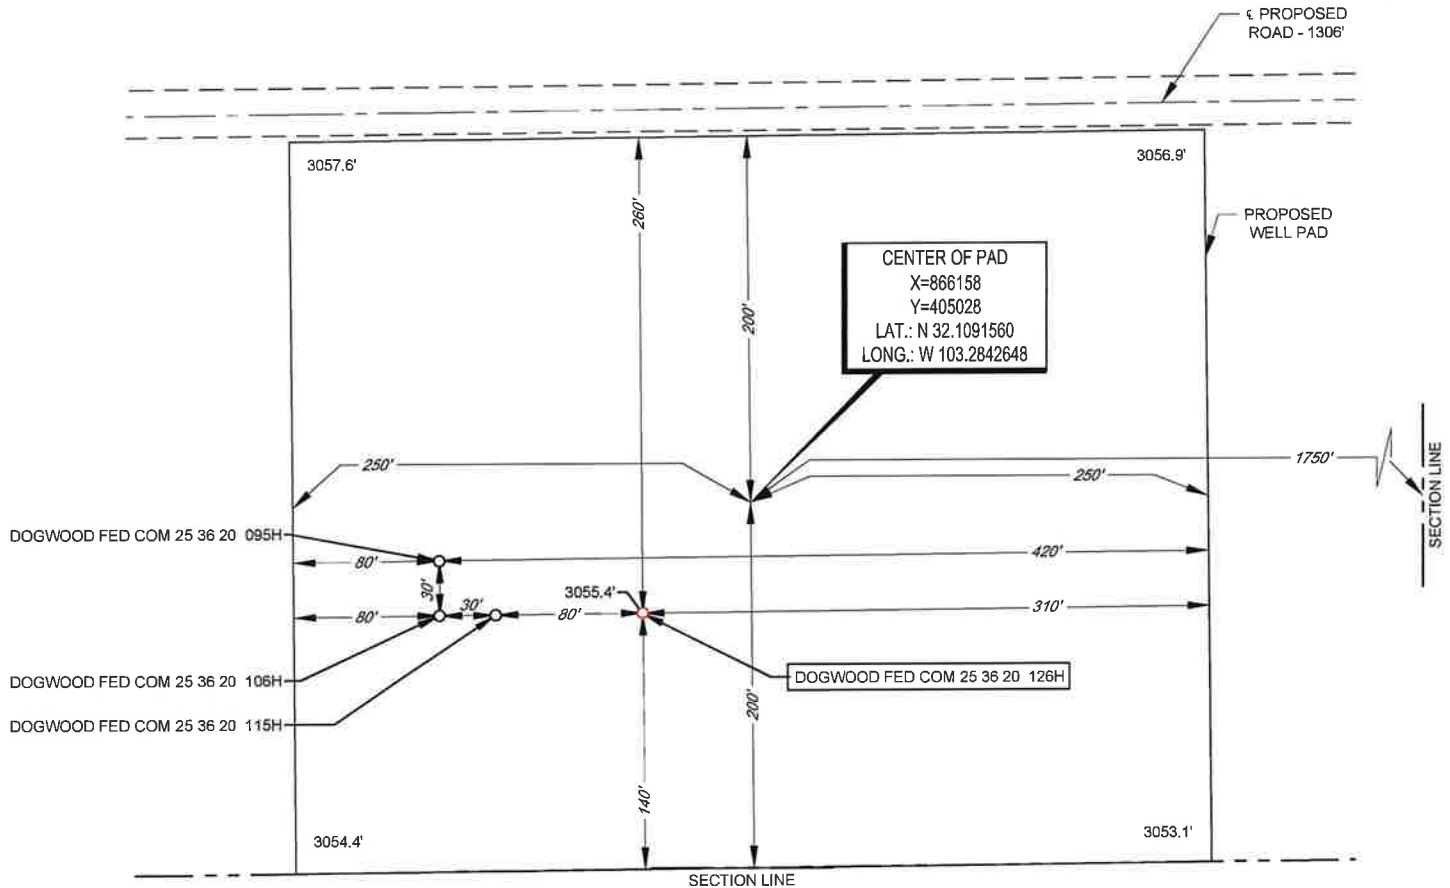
℄ PROPOSED ROAD - 1306'

3057.6'

3056.9'

260'

200'

PROPOSED WELL PAD

CENTER OF PAD
X=866158
Y=405028
LAT.: N 32.1091560
LONG.: W 103.2842648

250'

250'

1750'

SECTION LINE

DOGWOOD FED COM 25 36 20 095H

80'

420'

30'

3055.4'

80'

30'

80'

310'

DOGWOOD FED COM 25 36 20 126H

DOGWOOD FED COM 25 36 20 106H

DOGWOOD FED COM 25 36 20 115H

200'

140'

3054.4'

3053.1'

SECTION LINE